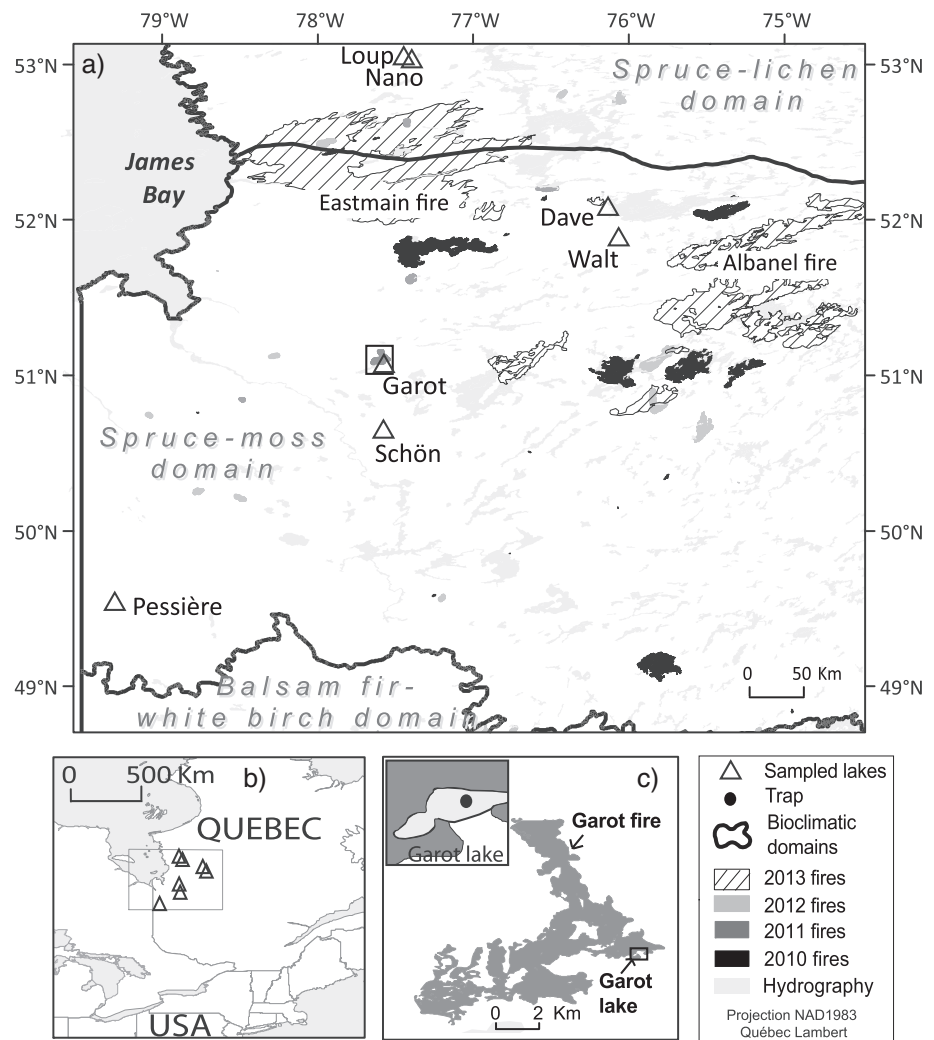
79°W 78°W 77°W 76°W 75°W

53°N a) Loup Nano Spruce-lichen domain 53°N

James Bay

Eastmain fire

52°N Dave Walt 52°N

Albanel fire

51°N Garot 51°N

Spruce-moss domain

Schön

50°N 50°N

Pessière

49°N Balsam fir-white birch domain 0 50 Km 49°N

0 500 Km b)

QUEBEC

USA

c)

Garot fire

Garot lake

Garot lake

0 2 Km

Sampled lakes
Trap
Bioclimatic domains
2013 fires
2012 fires
2011 fires
2010 fires
Hydrography

Projection NAD1983 Québec Lambert